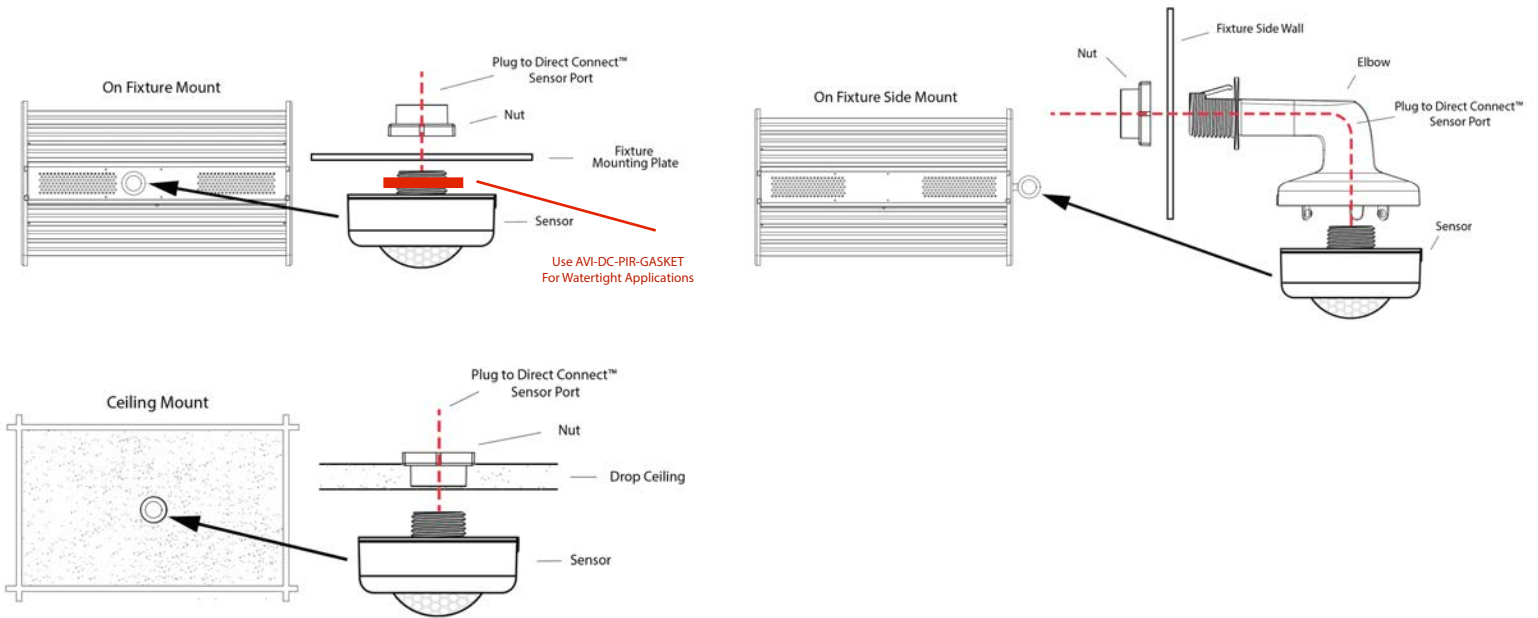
On Fixture Mount

Plug to Direct Connect™ Sensor Port

Nut

Fixture Mounting Plate

Sensor

Use AVI-DC-PIR-GASKET For Watertight Applications

On Fixture Side Mount

Nut

Fixture Side Wall

Elbow

Plug to Direct Connect™ Sensor Port

Sensor

Ceiling Mount

Plug to Direct Connect™ Sensor Port

Nut

Drop Ceiling

Sensor